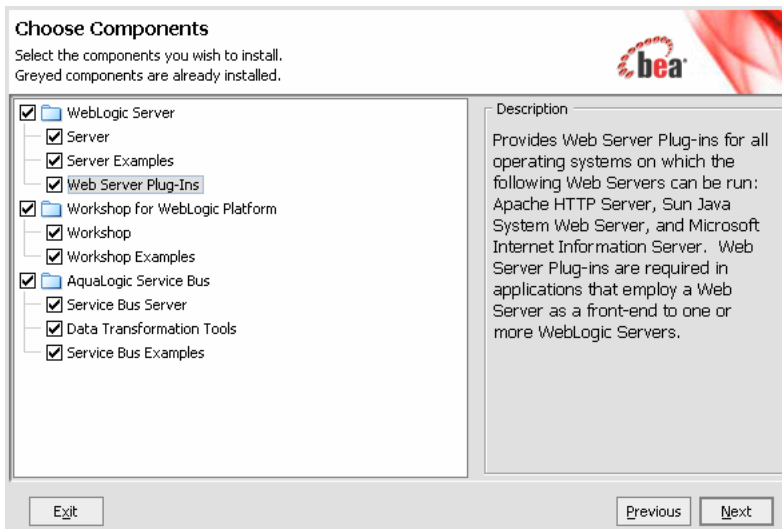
Choose Components

Select the components you wish to install.
Greyed components are already installed.

bea

WebLogic Server
Server
Server Examples
Web Server Plug-Ins
Workshop for WebLogic Platform
Workshop
Workshop Examples
AquaLogic Service Bus
Service Bus Server
Data Transformation Tools
Service Bus Examples

Description

Provides Web Server Plug-ins for all operating systems on which the following Web Servers can be run: Apache HTTP Server, Sun Java System Web Server, and Microsoft Internet Information Server. Web Server Plug-ins are required in applications that employ a Web Server as a front-end to one or more WebLogic Servers.

Exit

Previous

Next